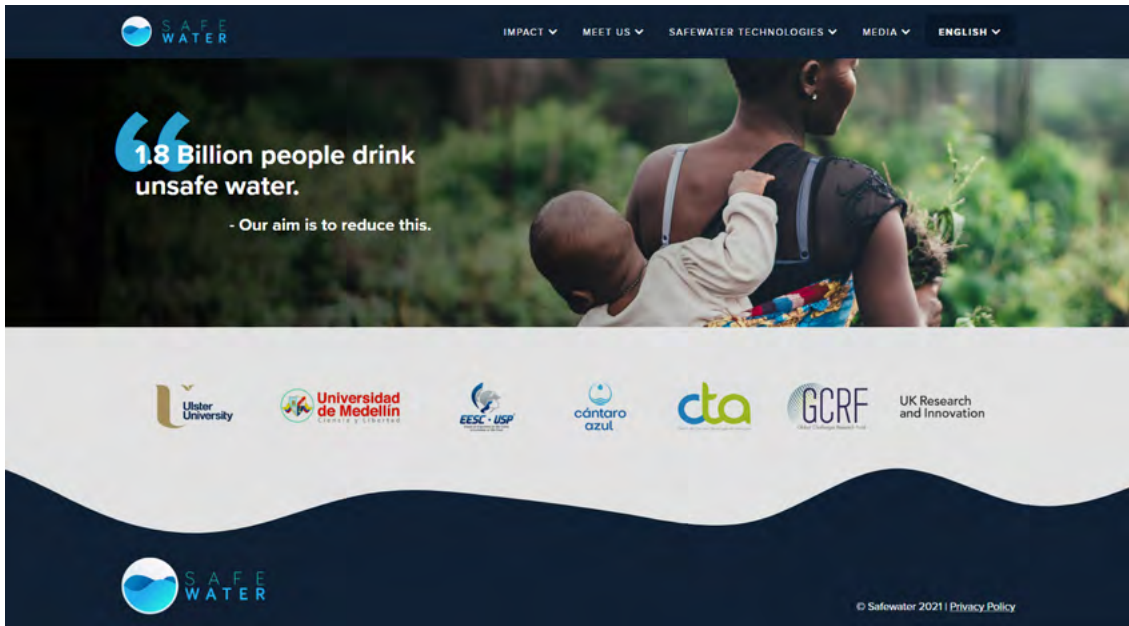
SAFE WATER

IMPACT MEET US SAFEWATER TECHNOLOGIES MEDIA ENGLISH

1.8 Billion people drink unsafe water.

- Our aim is to reduce this.

Ulster University

Universidad de Medellín
Ciencia y Libertad

EESC · USP

cántaro azul

cta

GCRF

UK Research and Innovation

SAFE WATER

© Safewater 2021 | Privacy Policy